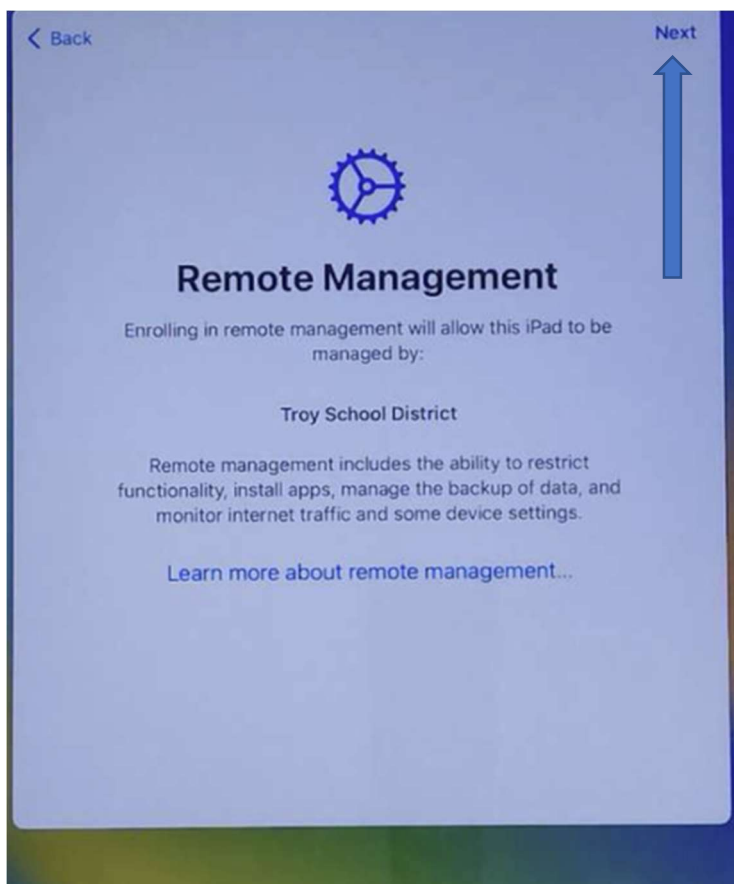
< Back

Next

Remote Management

Enrolling in remote management will allow this iPad to be managed by:

Troy School District

Remote management includes the ability to restrict functionality, install apps, manage the backup of data, and monitor internet traffic and some device settings.

Learn more about remote management...